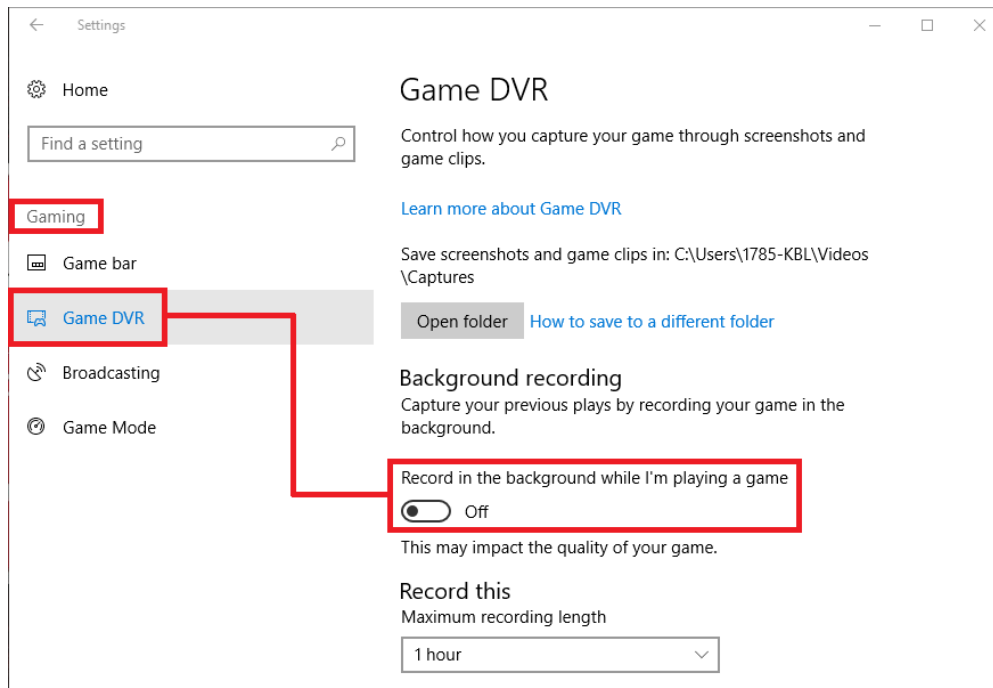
Settings

Home

Find a setting

Gaming

Game bar

Game DVR

Broadcasting

Game Mode

Game DVR

Control how you capture your game through screenshots and game clips.

Learn more about Game DVR

Save screenshots and game clips in: C:\Users\1785-KBL\Videos \Captures

Open folder How to save to a different folder

Background recording

Capture your previous plays by recording your game in the background.

Record in the background while I'm playing a game

Off

This may impact the quality of your game.

Record this

Maximum recording length

1 hour